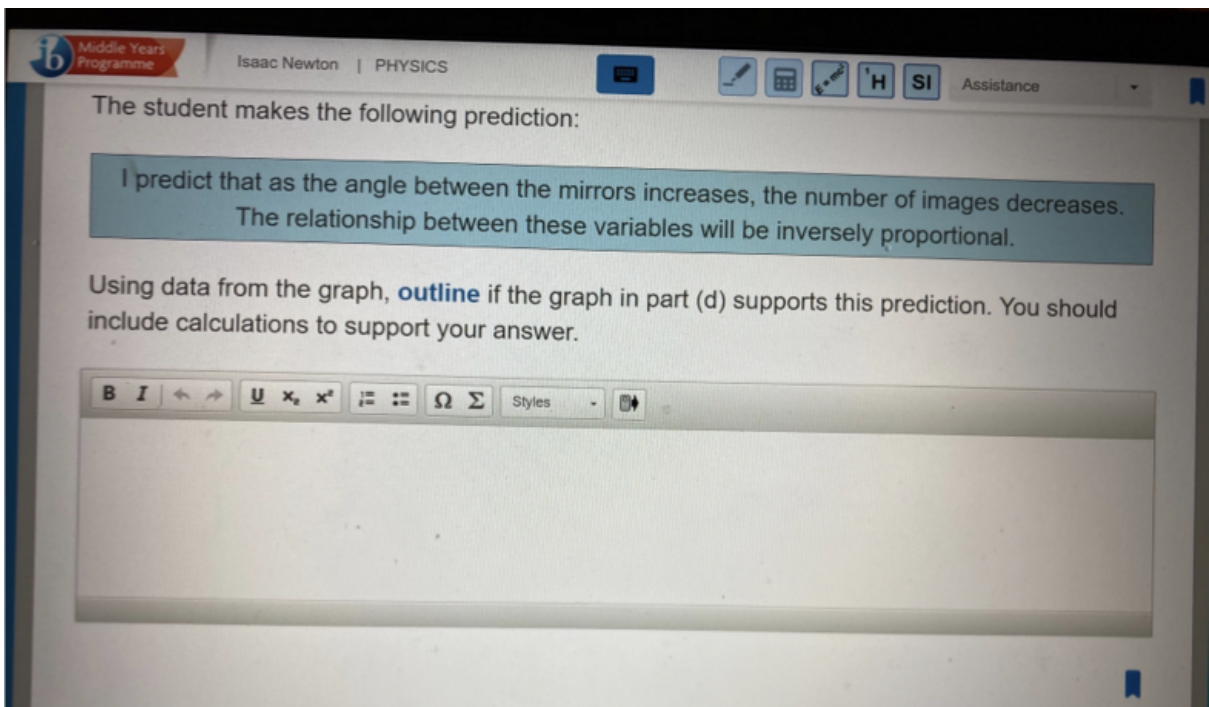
ib Middle Years Programme

Isaac Newton | PHYSICS

H SI Assistance

The student makes the following prediction:

I predict that as the angle between the mirrors increases, the number of images decreases. The relationship between these variables will be inversely proportional.

Using data from the graph, outline if the graph in part (d) supports this prediction. You should include calculations to support your answer.

B I U $x_2$ $x^2$ Ω Σ Styles